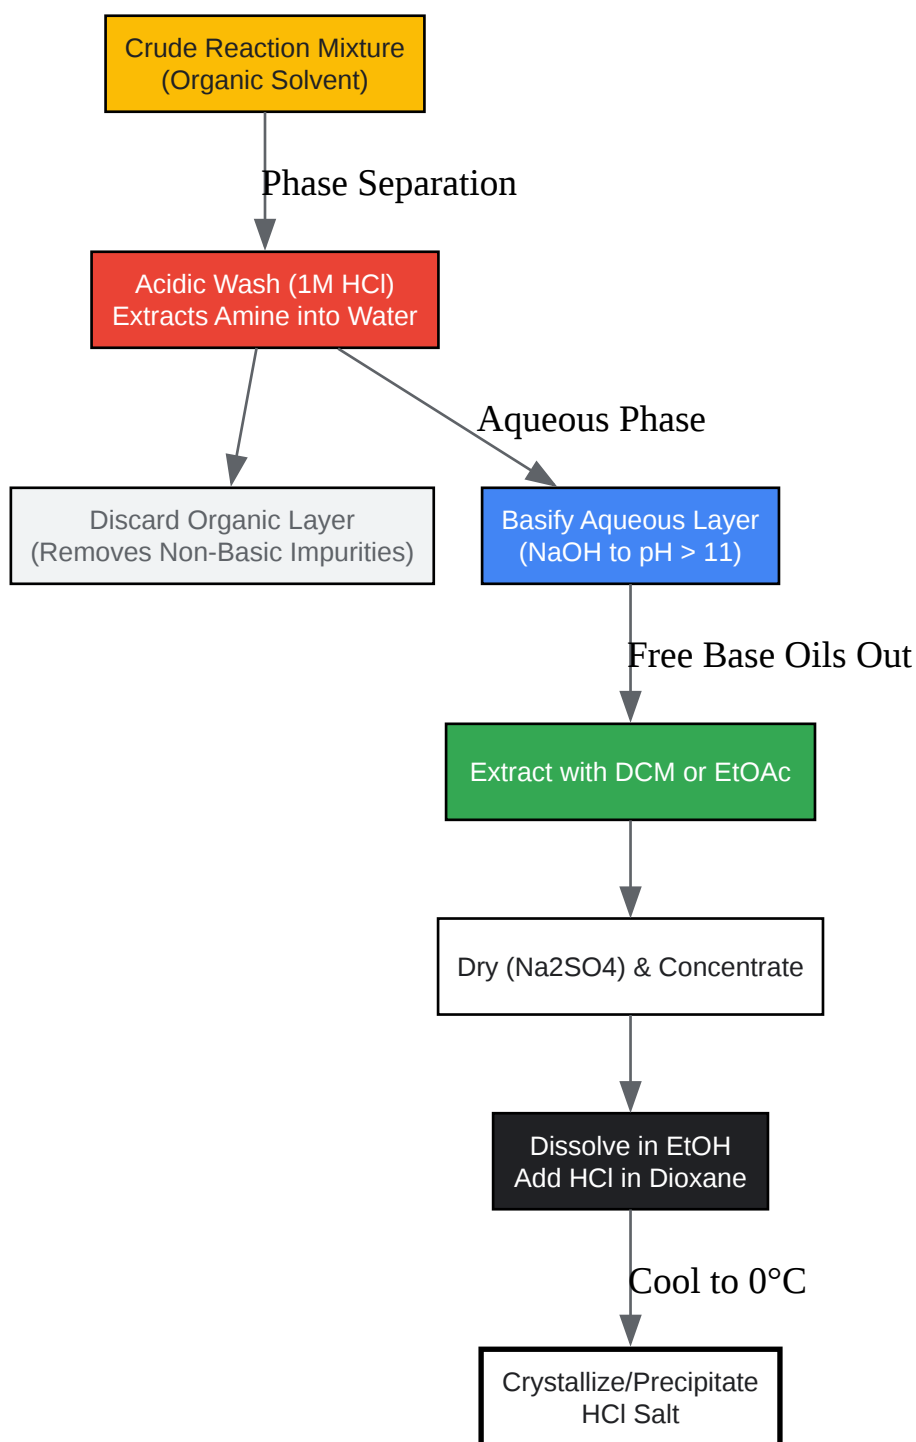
Crude Reaction Mixture
(Organic Solvent)

Phase Separation

Acidic Wash (1M HCl)
Extracts Amine into Water

Aqueous Phase

Discard Organic Layer
(Removes Non-Basic Impurities)

Basify Aqueous Layer
(NaOH to pH > 11)

Free Base Oils Out

Extract with DCM or EtOAc

Dry (Na2SO4) & Concentrate

Dissolve in EtOH
Add HCl in Dioxane

Cool to 0°C

Crystallize/Precipitate
HCl Salt